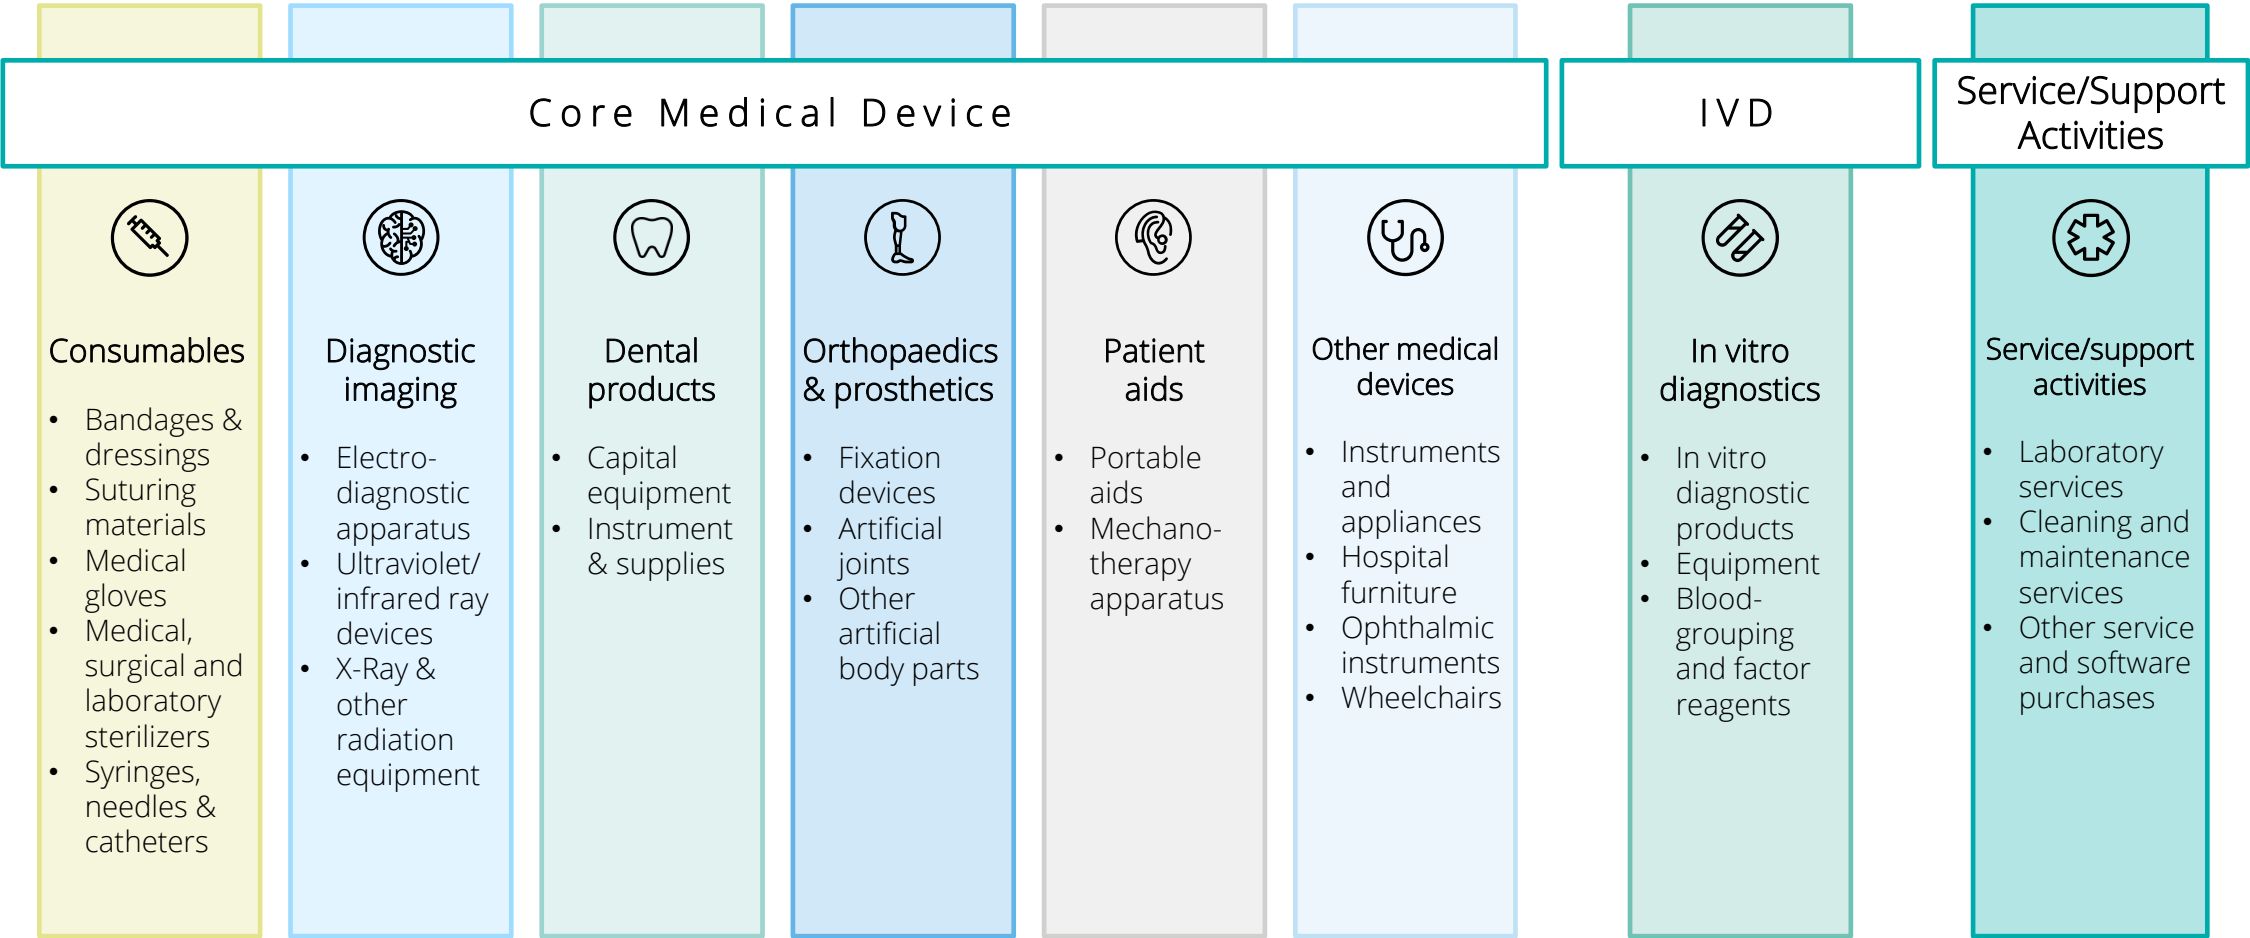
Core Medical Device

IVD

Service/Support Activities

Consumables

- Bandages & dressings
- Suturing materials
- Medical gloves
- Medical, surgical and laboratory sterilizers
- Syringes, needles & catheters

Diagnostic imaging

- Electro-diagnostic apparatus
- Ultraviolet/ infrared ray devices
- X-Ray & other radiation equipment

Dental products

- Capital equipment
- Instrument & supplies

Orthopaedics & prosthetics

- Fixation devices
- Artificial joints
- Other artificial body parts

Patient aids

- Portable aids
- Mechano-therapy apparatus

Other medical devices

- Instruments and appliances
- Hospital furniture
- Ophthalmic instruments
- Wheelchairs

In vitro diagnostics

- In vitro diagnostic products
- Equipment
- Blood-grouping and factor reagents

Service/support activities

- Laboratory services
- Cleaning and maintenance services
- Other service and software purchases